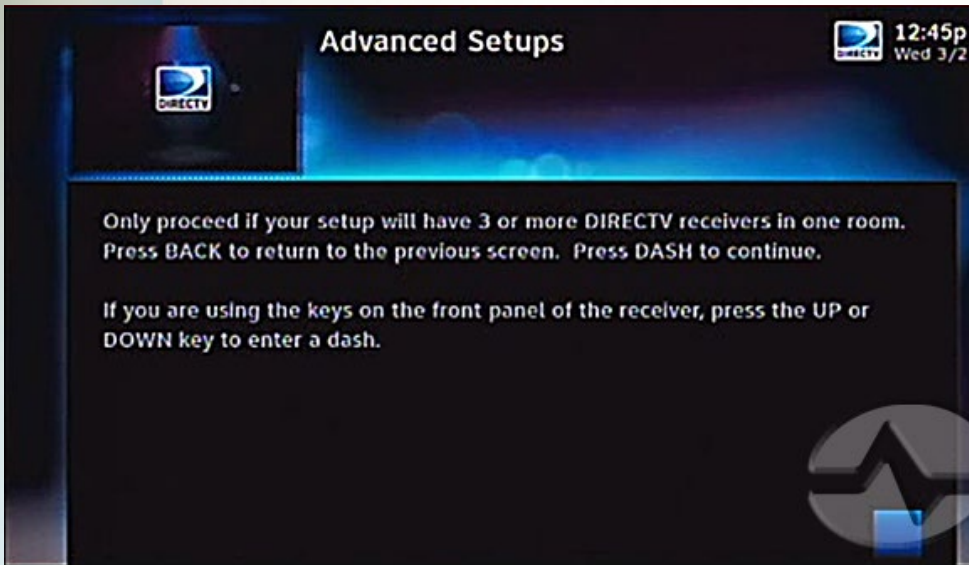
DIRECTV

Advanced Setups

DIRECTV 12:45p Wed 3/2

Only proceed if your setup will have 3 or more DIRECTV receivers in one room. Press BACK to return to the previous screen. Press DASH to continue.

If you are using the keys on the front panel of the receiver, press the UP or DOWN key to enter a dash.